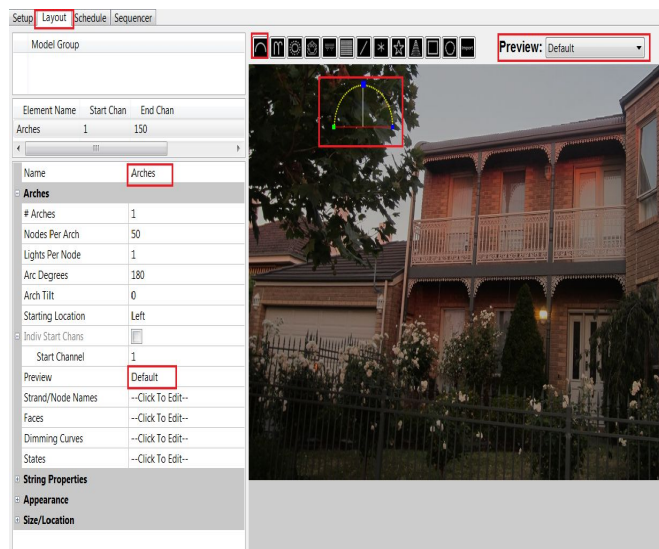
Setup Layout Schedule Sequencer

Model Group

| Element Name | Start Chan | End Chan |
|---|---|---|
| Arches | 1 | 150 |

Preview: Default

| Name | Arches |
|---|---|
| Arches | |
| # Arches | 1 |
| Nodes Per Arch | 50 |
| Lights Per Node | 1 |
| Arc Degrees | 180 |
| Arch Tilt | 0 |
| Starting Location | Left |
| Indiv Start Chans | |
| Start Channel | 1 |
| Preview | Default |
| Strand/Node Names | --Click To Edit-- |
| Faces | --Click To Edit-- |
| Dimming Curves | --Click To Edit-- |
| States | --Click To Edit-- |

String Properties
Appearance
Size/Location